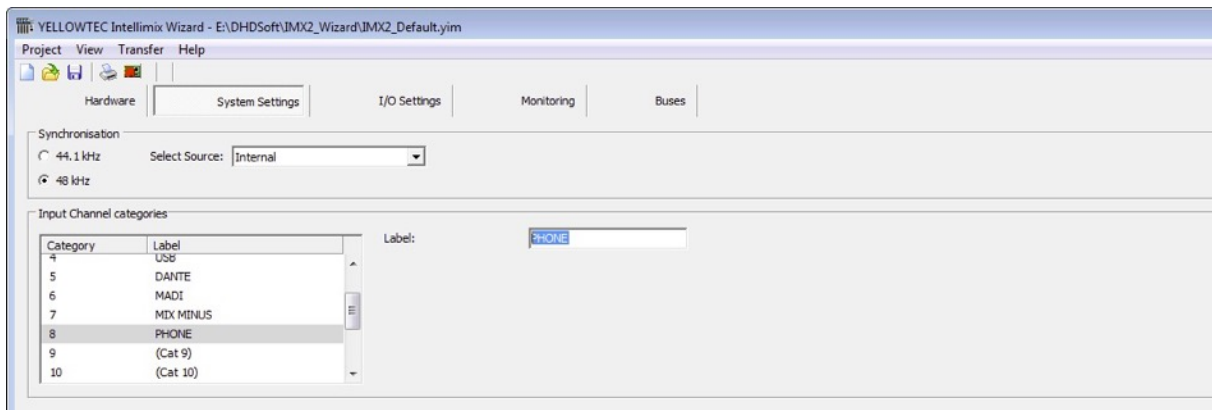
YELLOWTEC Intellimix Wizard - E:\DHDSoft\IMX2_Wizard\IMX2_Default.yim

Project View Transfer Help

Hardware | System Settings | I/O Settings | Monitoring | Buses

Synchronisation

44.1 kHz Select Source: Internal

48 kHz

Input Channel categories

| Category | Label |
|---|---|
| 4 | USB |
| 5 | DANTE |
| 6 | MADI |
| 7 | MIX MINUS |
| 8 | PHONE |
| 9 | (Cat 9) |
| 10 | (Cat 10) |

Label: PHONE